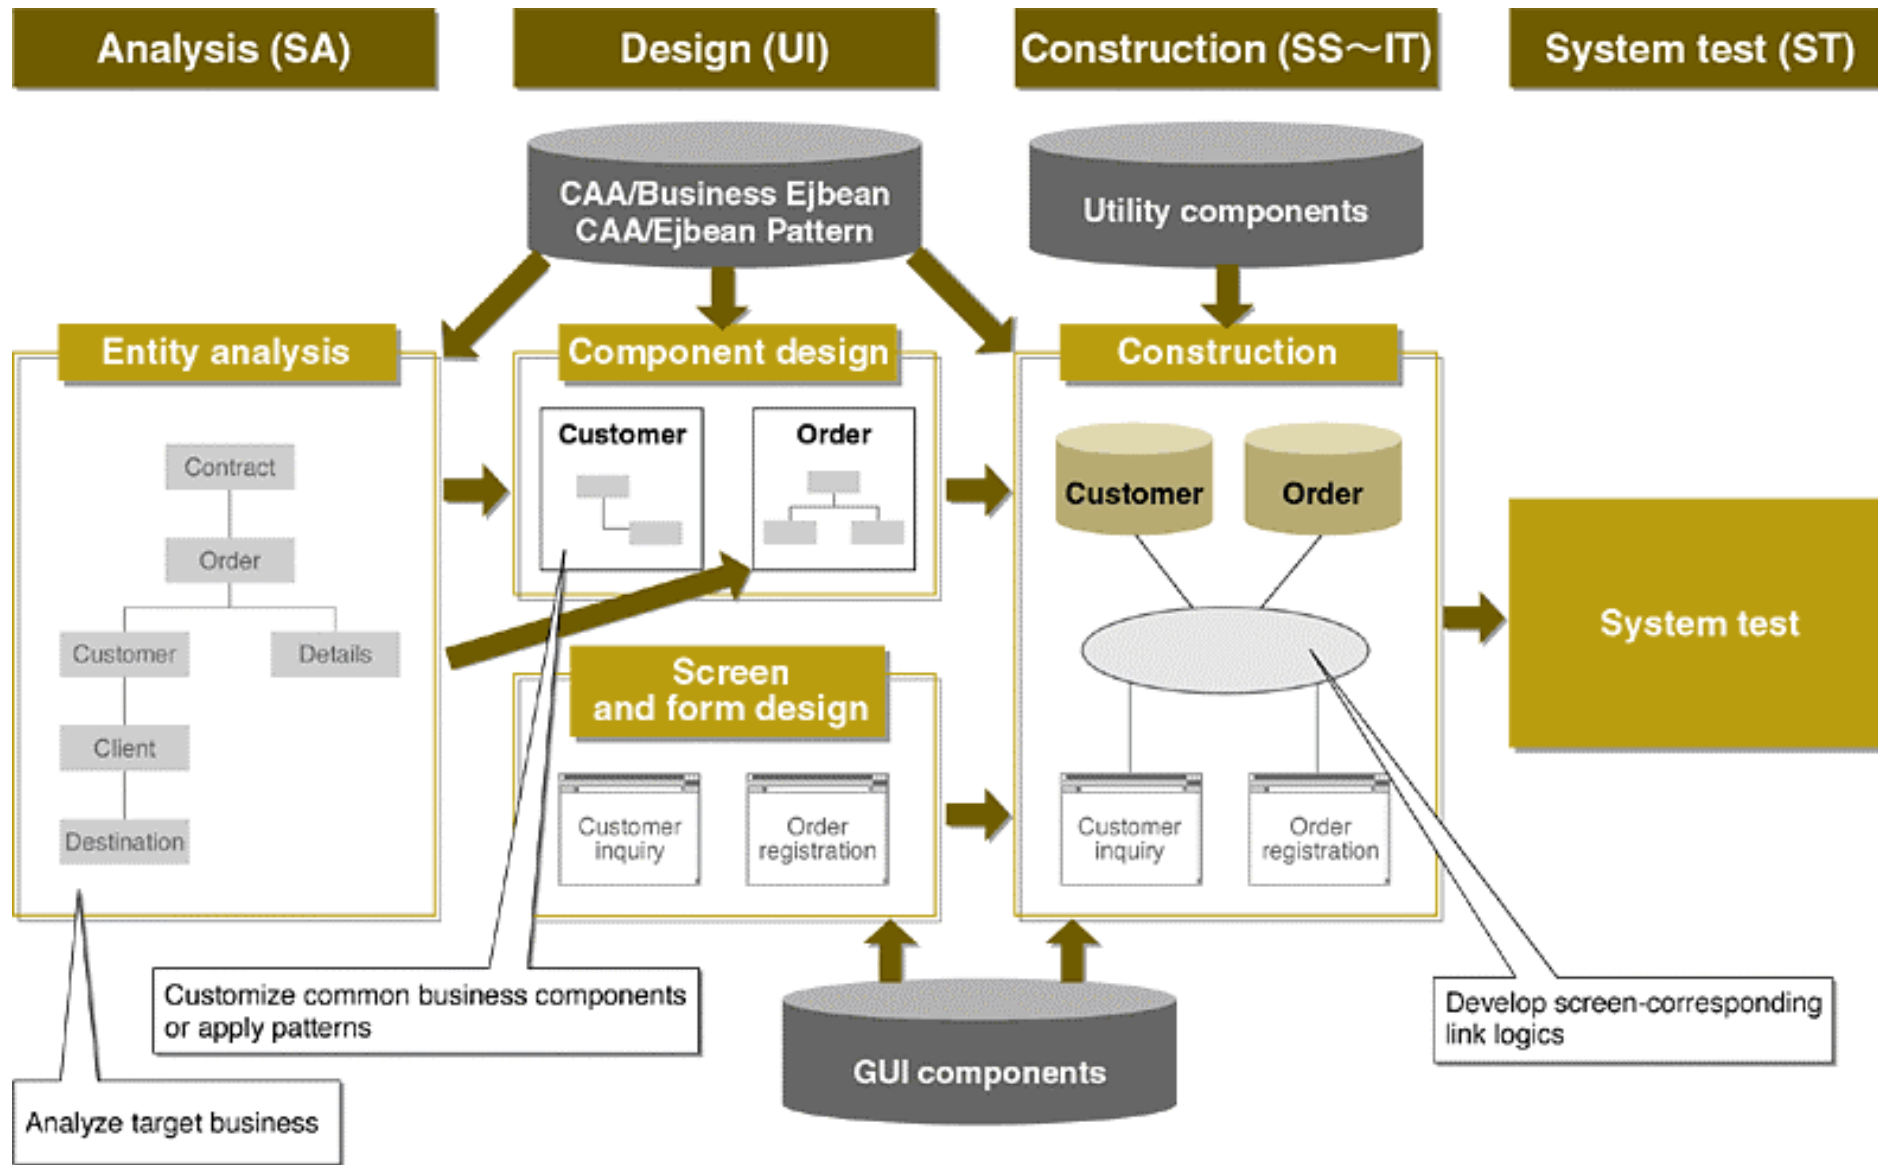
Analysis (SA)

Design (UI)

Construction (SS~IT)

System test (ST)

CAA/Business Ejbean
CAA/Ejbean Pattern

Utility components

Entity analysis

Contract

Order

Customer

Details

Client

Destination

Component design

Customer

Order

Screen and form design

Customer inquiry

Order registration

Construction

Customer

Order

Customer inquiry

Order registration

System test

Customize common business components or apply patterns

GUI components

Develop screen-corresponding link logics

Analyze target business